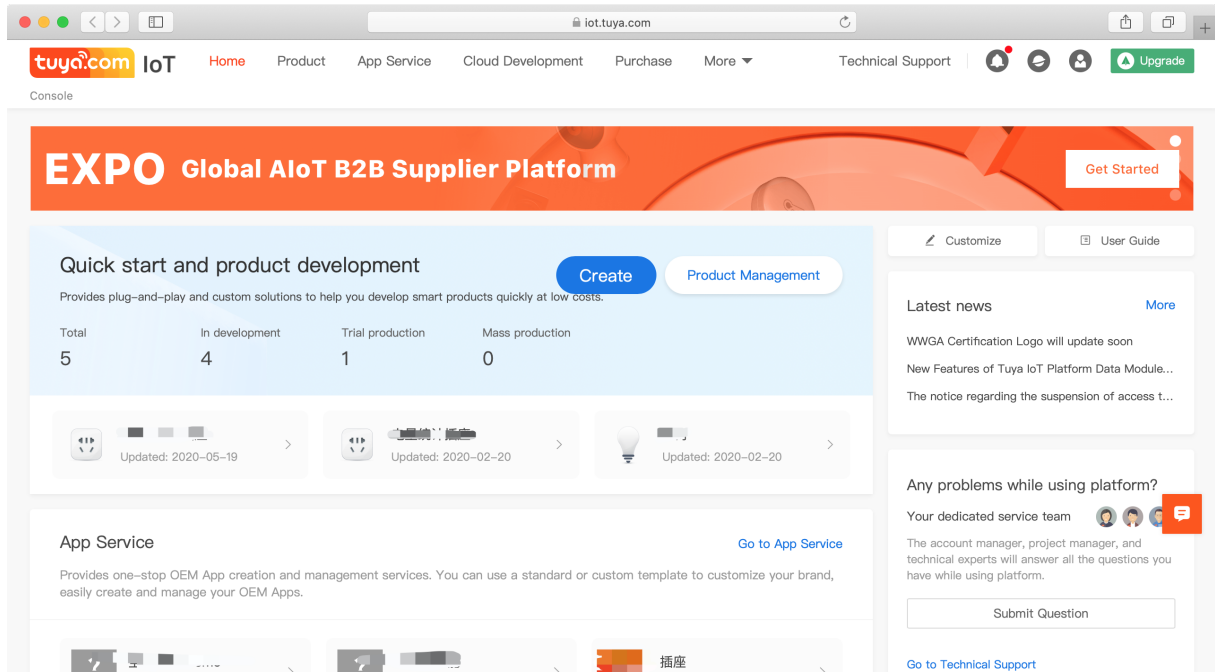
iot.tuya.com

tuya.com IoT Home Product App Service Cloud Development Purchase More Technical Support Upgrade

Console

EXPO Global AIoT B2B Supplier Platform

Get Started

Customize User Guide

Quick start and product development

Create Product Management

Provides plug-and-play and custom solutions to help you develop smart products quickly at low costs.

| Total | In development | Trial production | Mass production |
|---|---|---|---|
| 5 | 4 | 1 | 0 |

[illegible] Updated: 2020-05-19

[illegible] Updated: 2020-02-20

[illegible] Updated: 2020-02-20

Latest news More

WWGA Certification Logo will update soon

New Features of Tuya IoT Platform Data Module...

The notice regarding the suspension of access t...

Any problems while using platform?

Your dedicated service team

The account manager, project manager, and technical experts will answer all the questions you have while using platform.

Submit Question

Go to Technical Support

App Service

Go to App Service

Provides one-stop OEM App creation and management services. You can use a standard or custom template to customize your brand, easily create and manage your OEM Apps.

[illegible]

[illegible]

插座